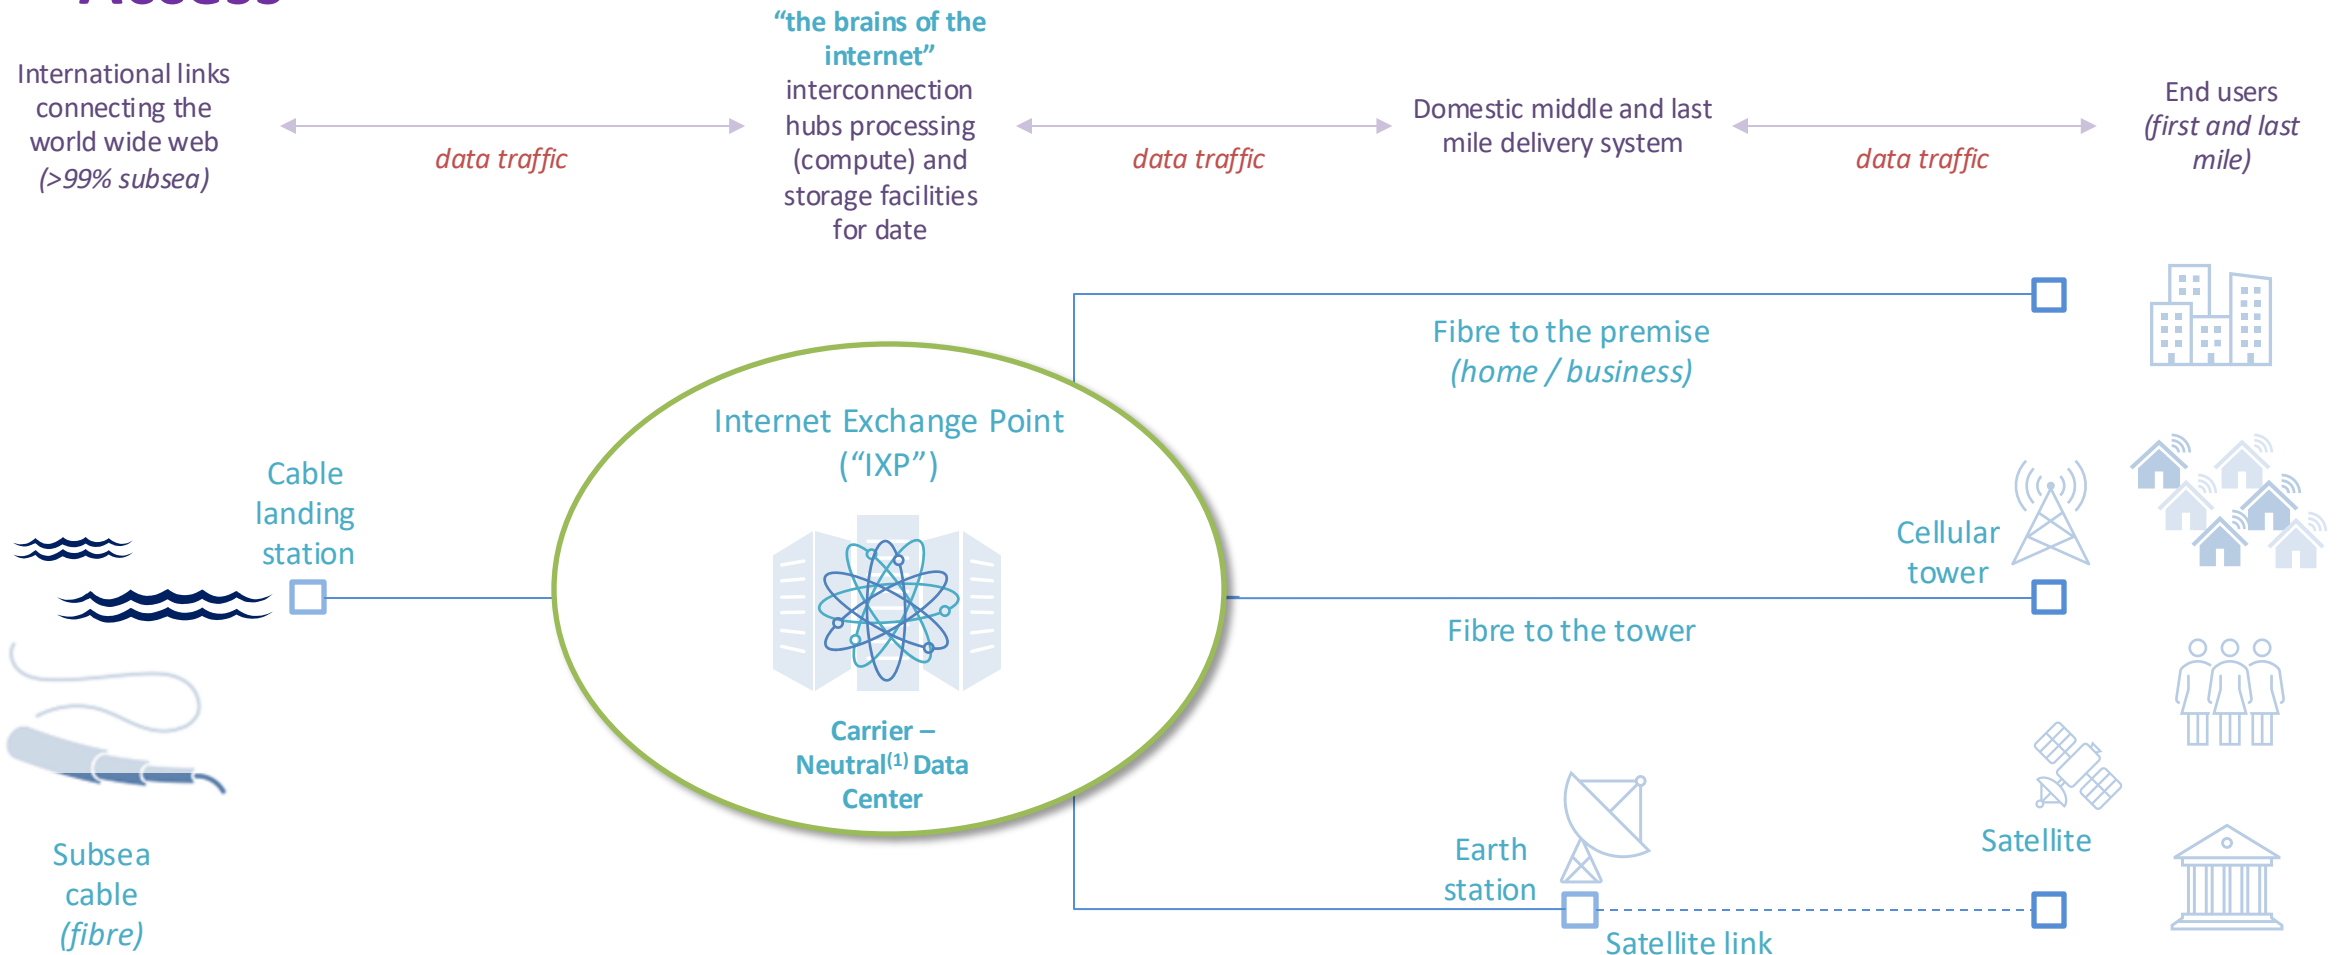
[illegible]

International links connecting the world wide web (>99% subsea)

data traffic

"the brains of the internet" interconnection hubs processing (compute) and storage facilities for date

data traffic

Domestic middle and last mile delivery system

data traffic

End users (first and last mile)

Fibre to the premise (home / business)

Internet Exchange Point ("IXP")

Cable landing station

Cellular tower

Fibre to the tower

Carrier – Neutral$^{(1)}$ Data Center

Earth station

Satellite

Satellite link

Subsea cable (fibre)